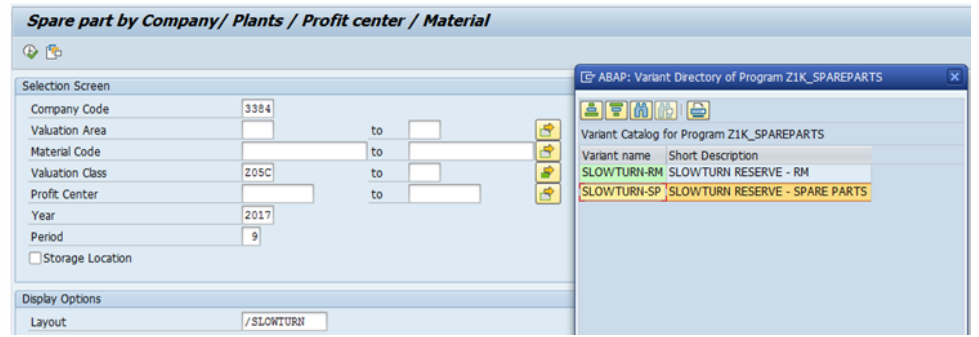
Spare part by Company/ Plants / Profit center / Material

Selection Screen

Company Code 3384
Valuation Area to
Material Code to
Valuation Class Z05C to
Profit Center to
Year 2017
Period 9
Storage Location

Display Options

Layout /SLOWTURN

ABAP: Variant Directory of Program Z1K_SPAREPARTS

Variant Catalog for Program Z1K_SPAREPARTS

| Variant name | Short Description |
|---|---|
| SLOWTURN-RM | SLOWTURN RESERVE - RM |
| SLOWTURN-SP | SLOWTURN RESERVE - SPARE PARTS |